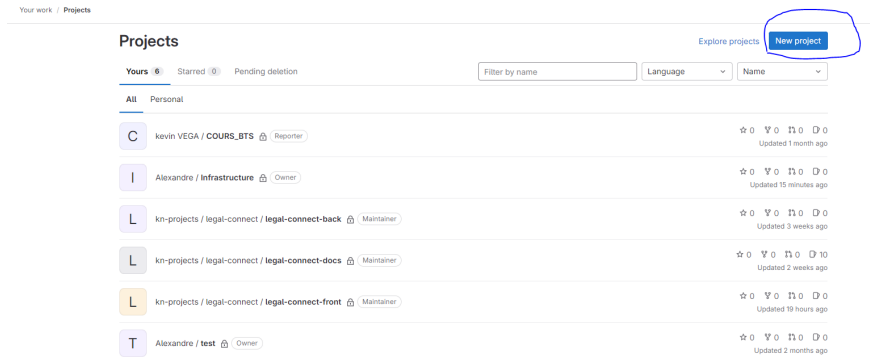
Your work / Projects

Projects

Explore projects New project

Yours 6 Starred 0 Pending deletion

Filter by name Language Name

All Personal

C kevin VEGA / COURS_BTS Reporter
0 0 0 0
Updated 1 month ago

I Alexandre / Infrastructure Owner
0 0 0 0
Updated 15 minutes ago

L kn-projects / legal-connect / legal-connect-back Maintainer
0 0 0 0
Updated 3 weeks ago

L kn-projects / legal-connect / legal-connect-docs Maintainer
0 0 0 10
Updated 2 weeks ago

L kn-projects / legal-connect / legal-connect-front Maintainer
0 0 0 0
Updated 19 hours ago

T Alexandre / test Owner
0 0 0 0
Updated 2 months ago